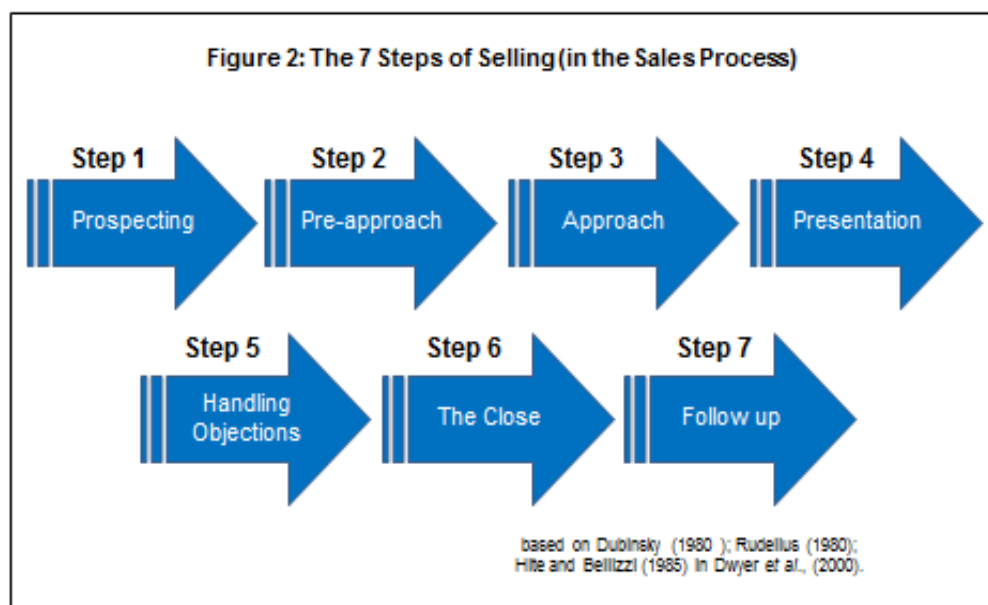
Figure 2: The 7 Steps of Selling (in the Sales Process)

Step 1
Prospecting

Step 2
Pre-approach

Step 3
Approach

Step 4
Presentation

Step 5
Handling Objections

Step 6
The Close

Step 7
Follow up

based on Dubinsky (1980 ); Rudelius (1980); Hite and Bellizzi (1985) in Dwyer et al., (2000).